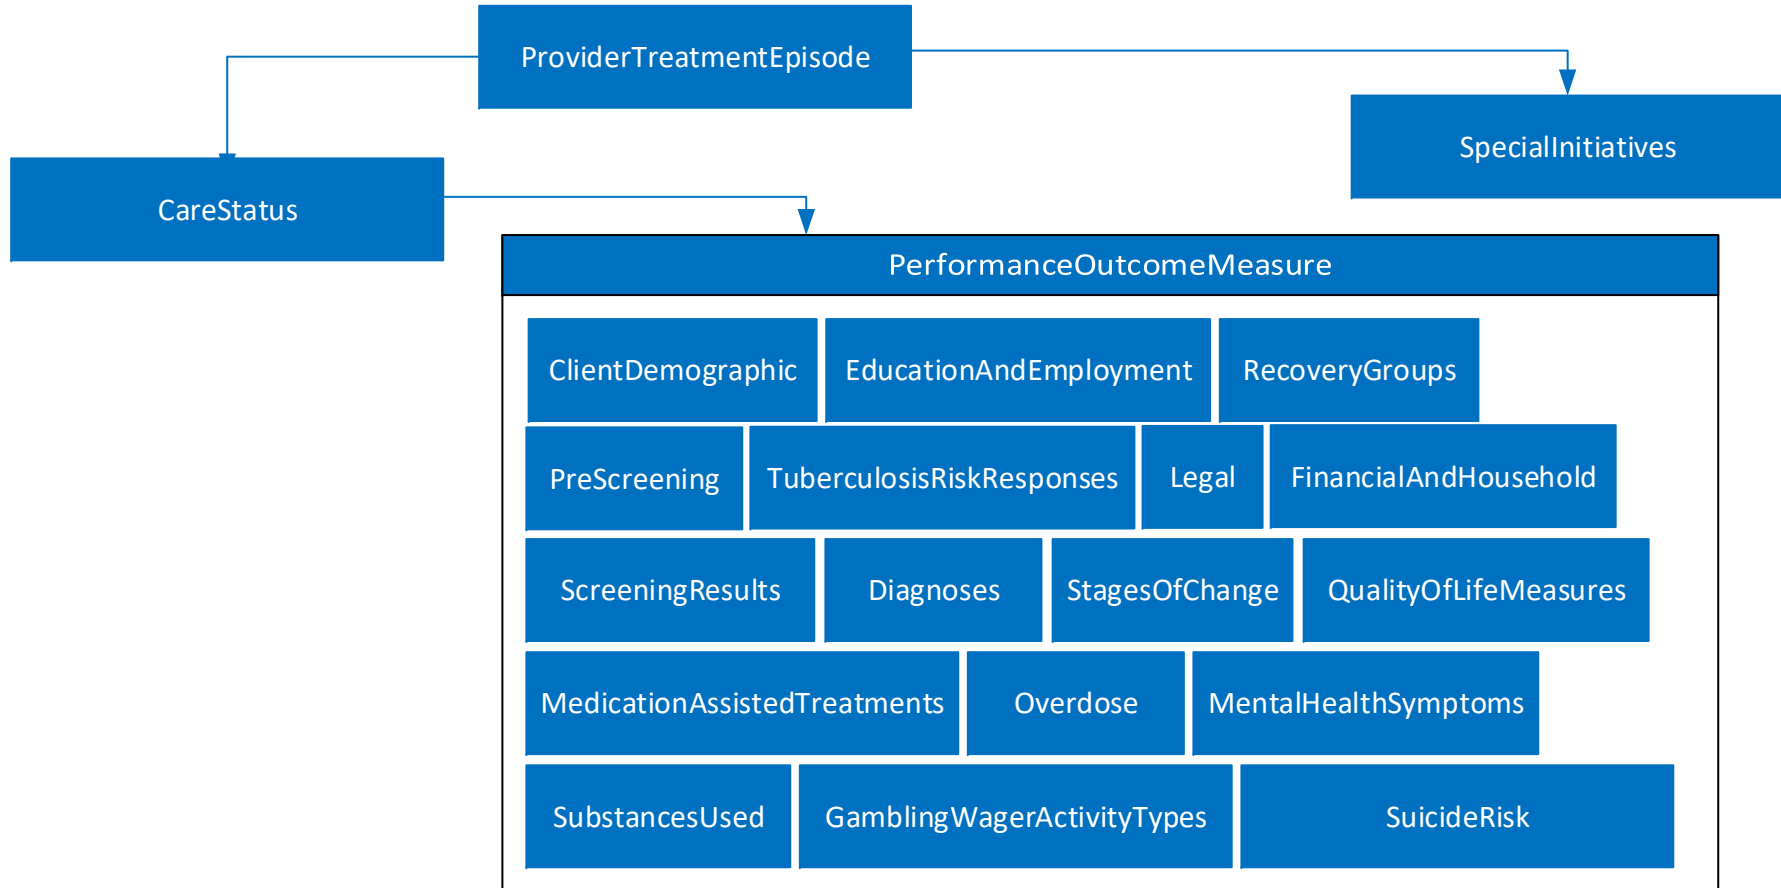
ProviderTreatmentEpisode

SpecialInitiatives

CareStatus

PerformanceOutcomeMeasure

ClientDemographic
EducationAndEmployment
RecoveryGroups
PreScreening
TuberculosisRiskResponses
Legal
FinancialAndHousehold
ScreeningResults
Diagnoses
StagesOfChange
QualityOfLifeMeasures
MedicationAssistedTreatments
Overdose
MentalHealthSymptoms
SubstancesUsed
GamblingWagerActivityTypes
SuicideRisk